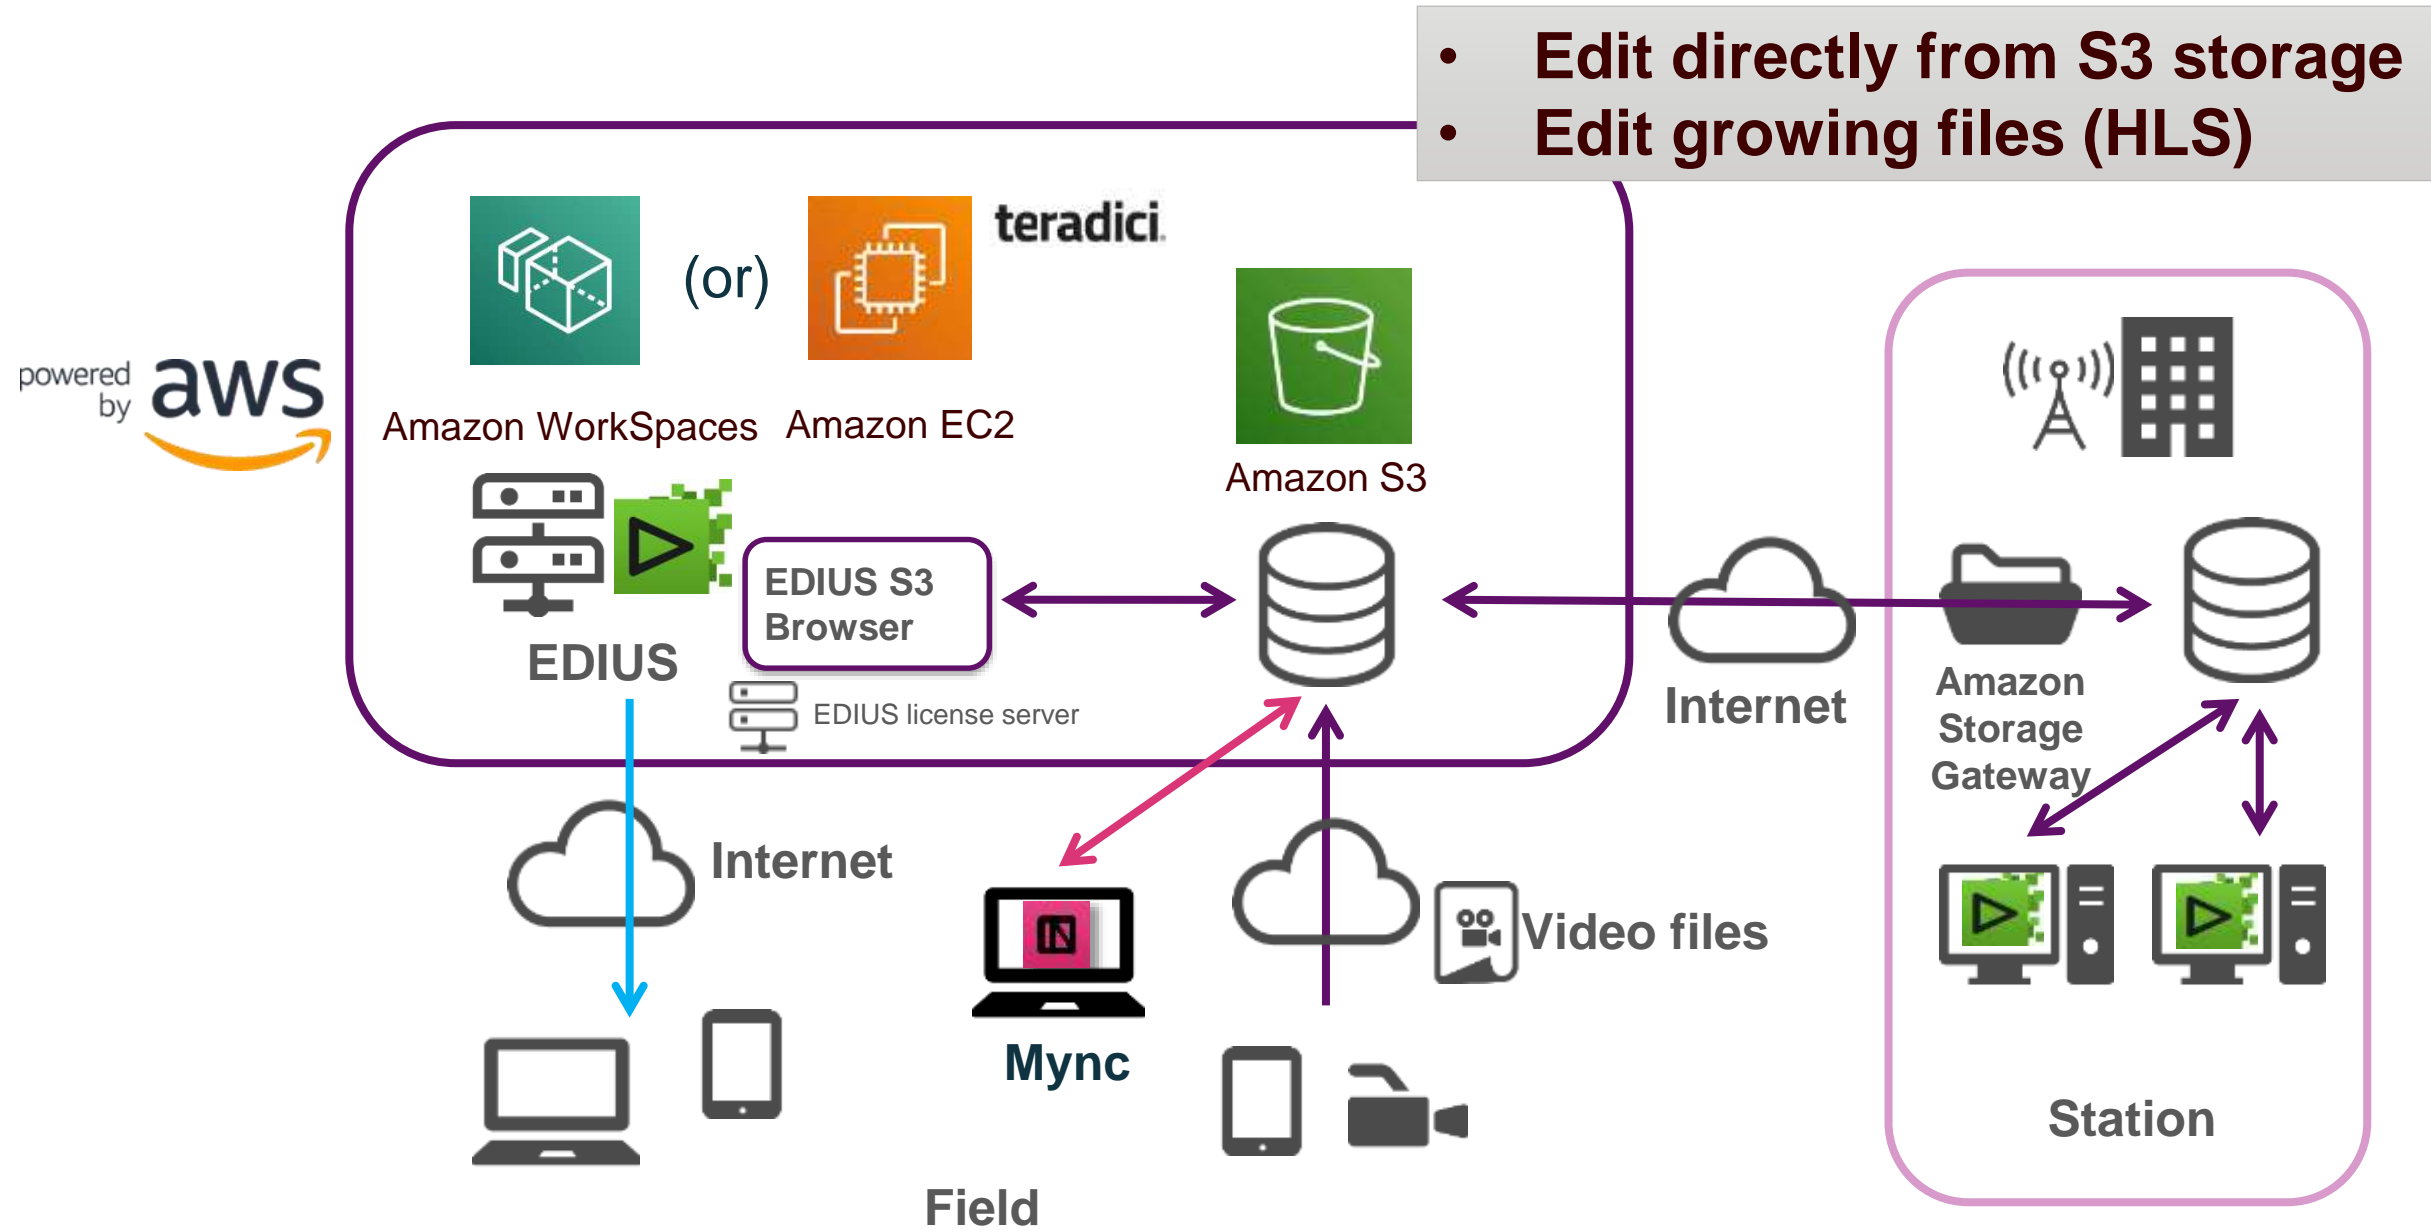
• Edit directly from S3 storage
• Edit growing files (HLS)

powered by aws

(or)

teradici

Amazon WorkSpaces

Amazon EC2

Amazon S3

EDIUS S3 Browser

EDIUS

EDIUS license server

Internet

Amazon Storage Gateway

Internet

Video files

Mync

Station

Field